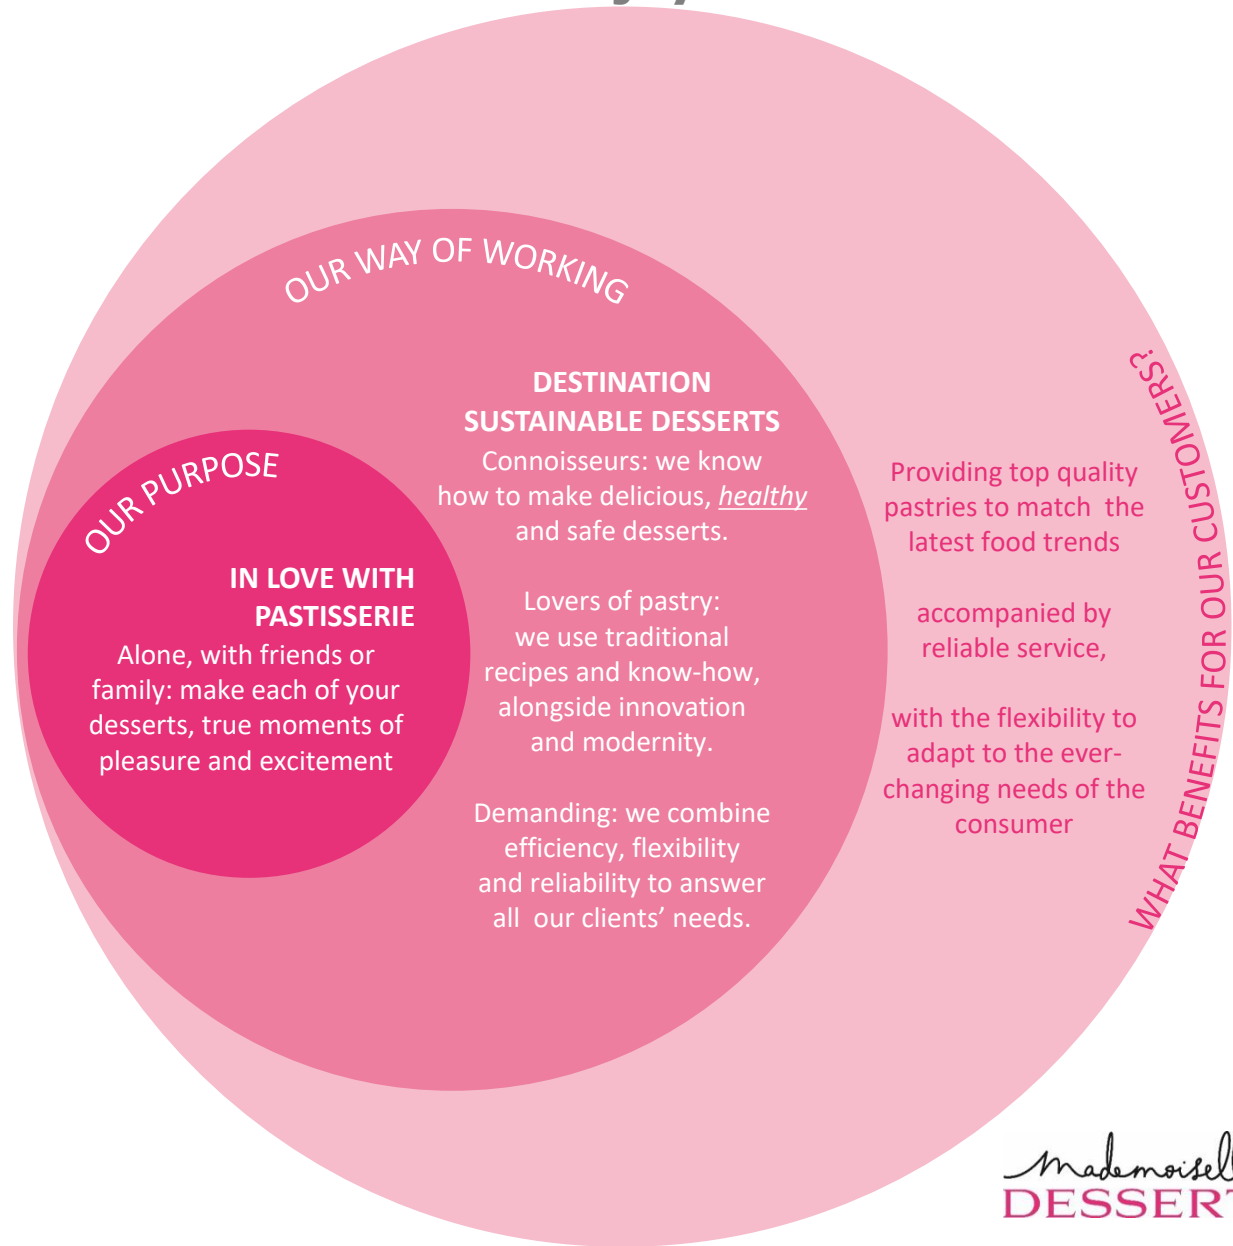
OUR WAY OF WORKING

OUR PURPOSE

IN LOVE WITH PASTISSERIE

Alone, with friends or family: make each of your desserts, true moments of pleasure and excitement

DESTINATION SUSTAINABLE DESSERTS

Connoisseurs: we know how to make delicious, healthy and safe desserts.

Lovers of pastry: we use traditional recipes and know-how, alongside innovation and modernity.

Demanding: we combine efficiency, flexibility and reliability to answer all our clients' needs.

WHAT BENEFITS FOR OUR CUSTOMERS?

Providing top quality pastries to match the latest food trends

accompanied by reliable service,

with the flexibility to adapt to the ever-changing needs of the consumer

Mademoisell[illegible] DESSERT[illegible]